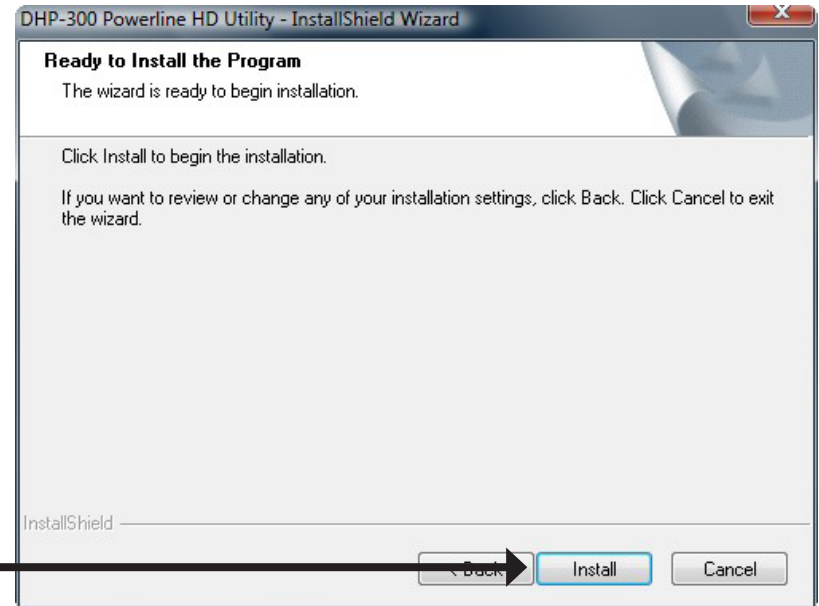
DHP-300 Powerline HD Utility - InstallShield Wizard

Ready to Install the Program

The wizard is ready to begin installation.

Click Install to begin the installation.

If you want to review or change any of your installation settings, click Back. Click Cancel to exit the wizard.

InstallShield

< Back

Install

Cancel